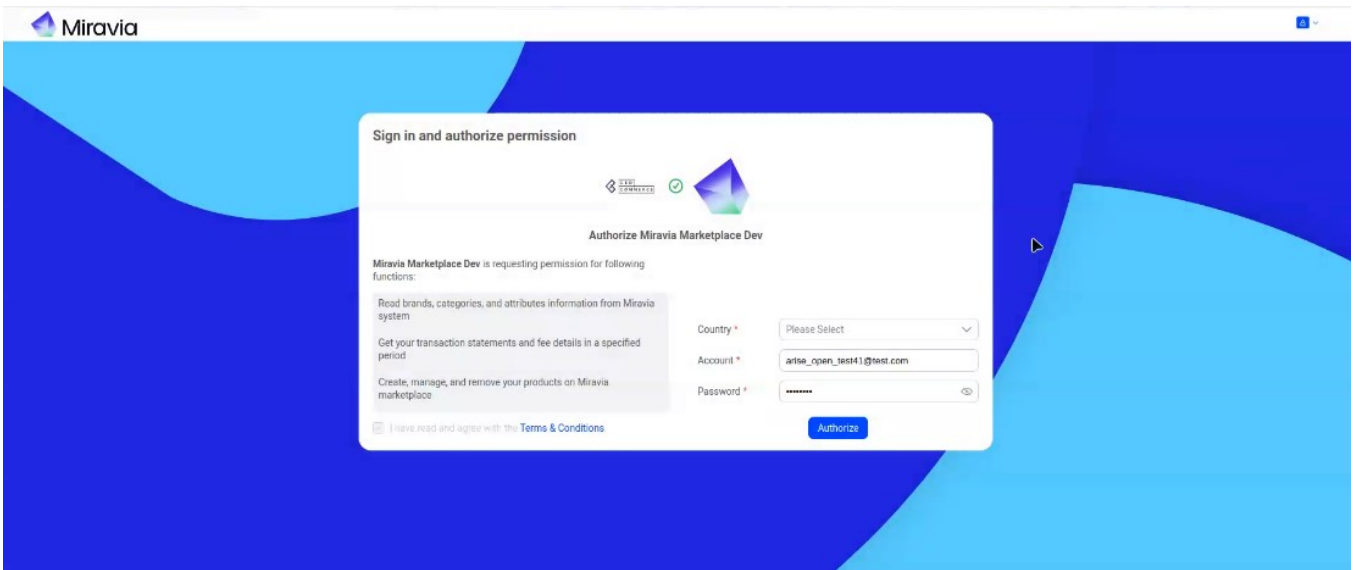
Miravia

Sign in and authorize permission

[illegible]

Authorize Miravia Marketplace Dev

Miravia Marketplace Dev is requesting permission for following functions:

Read brands, categories, and attributes information from Miravia system

Get your transaction statements and fee details in a specified period

Create, manage, and remove your products on Miravia marketplace

Country *
Please Select

Account *
arise_open_test41@test.com

Password *
••••••••

I have read and agree with the Terms & Conditions

Authorize